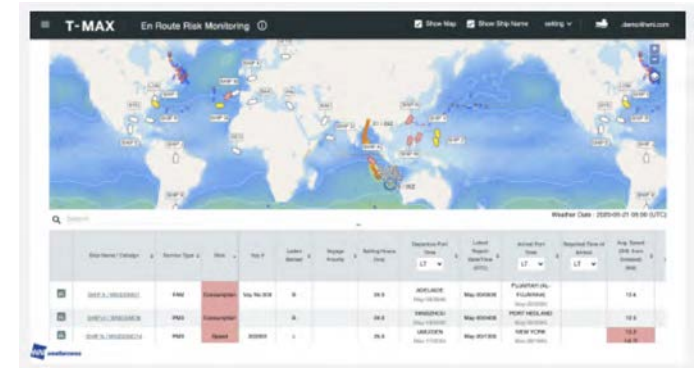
T-MAX En Route Risk Monitoring ⓘ

Show Map Show Ship Name setting

Search

Weather Date : 2020-05-21 06:00 (UTC)

| Ship Name / Callsign | Service Type | Risk | Voy # | Latest Banner | Voyage Priority | Sailing Hours (hrs) | Departure Port Time LT | Latest Report Date/Time (UTC) | Arrival Port Time LT | Reported Time of Arrival LT | Avg. Speed (kts) |
|---|---|---|---|---|---|---|---|---|---|---|---|
| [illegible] | PAM | Consumption | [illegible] | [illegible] | | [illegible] | ADELAIDE | May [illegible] | FUJAIRAH | | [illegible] |
| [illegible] | PMS | Consumption | | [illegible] | | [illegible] | NINGBO | May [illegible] | PORT HEDLAND | | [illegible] |
| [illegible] | PMS | Speed | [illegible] | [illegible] | | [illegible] | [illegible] | May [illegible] | NEW YORK | | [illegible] |

weathernews